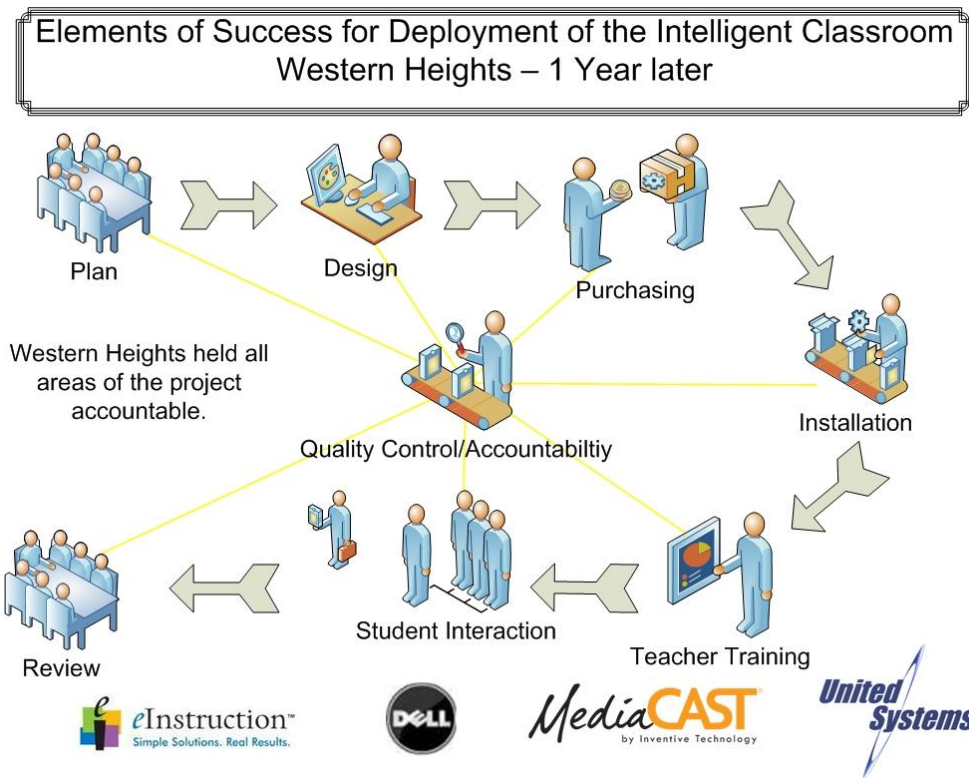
Elements of Success for Deployment of the Intelligent Classroom
Western Heights – 1 Year later

Plan

Design

Purchasing

Western Heights held all areas of the project accountable.

Installation

Quality Control/Accountabiltiy

Review

Student Interaction

Teacher Training

eInstruction™
Simple Solutions. Real Results.

DELL

MediaCAST
by Inventive Technology

United Systems